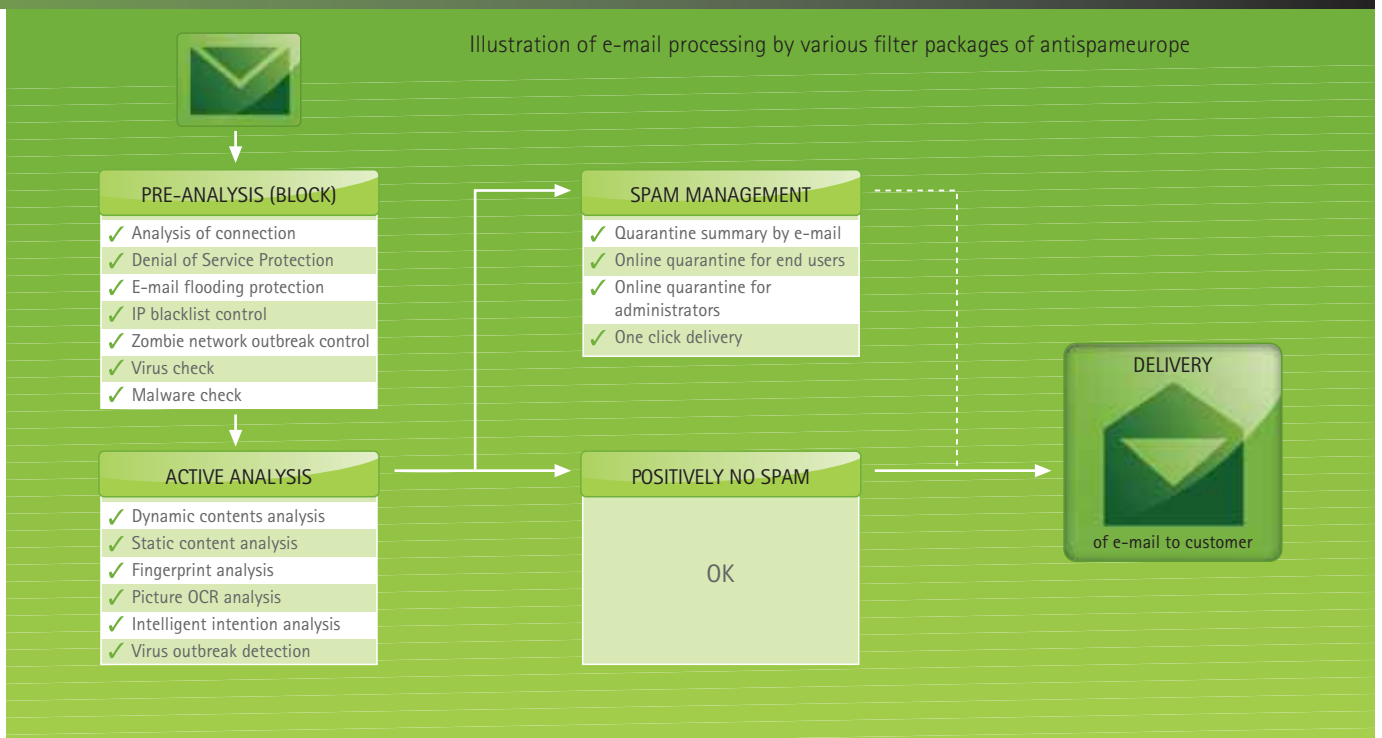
Illustration of e-mail processing by various filter packages of antispameurope

PRE-ANALYSIS (BLOCK)
✓ Analysis of connection
✓ Denial of Service Protection
✓ E-mail flooding protection
✓ IP blacklist control
✓ Zombie network outbreak control
✓ Virus check
✓ Malware check

ACTIVE ANALYSIS
✓ Dynamic contents analysis
✓ Static content analysis
✓ Fingerprint analysis
✓ Picture OCR analysis
✓ Intelligent intention analysis
✓ Virus outbreak detection

SPAM MANAGEMENT
✓ Quarantine summary by e-mail
✓ Online quarantine for end users
✓ Online quarantine for administrators
✓ One click delivery

POSITIVELY NO SPAM
OK

DELIVERY
of e-mail to customer